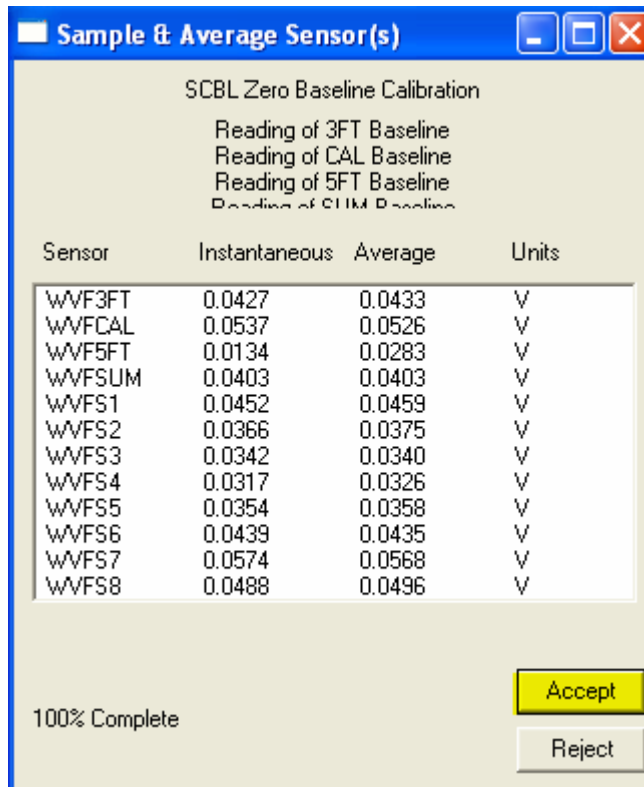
Sample & Average Sensor(s)

SCBL Zero Baseline Calibration

Reading of 3FT Baseline
Reading of CAL Baseline
Reading of 5FT Baseline
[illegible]

| Sensor | Instantaneous | Average | Units |
|---|---|---|---|
| WVF3FT | 0.0427 | 0.0433 | V |
| WVFCAL | 0.0537 | 0.0526 | V |
| WVF5FT | 0.0134 | 0.0283 | V |
| WVFSUM | 0.0403 | 0.0403 | V |
| WVFS1 | 0.0452 | 0.0459 | V |
| WVFS2 | 0.0366 | 0.0375 | V |
| WVFS3 | 0.0342 | 0.0340 | V |
| WVFS4 | 0.0317 | 0.0326 | V |
| WVFS5 | 0.0354 | 0.0358 | V |
| WVFS6 | 0.0439 | 0.0435 | V |
| WVFS7 | 0.0574 | 0.0568 | V |
| WVFS8 | 0.0488 | 0.0496 | V |

Accept

100% Complete

Reject